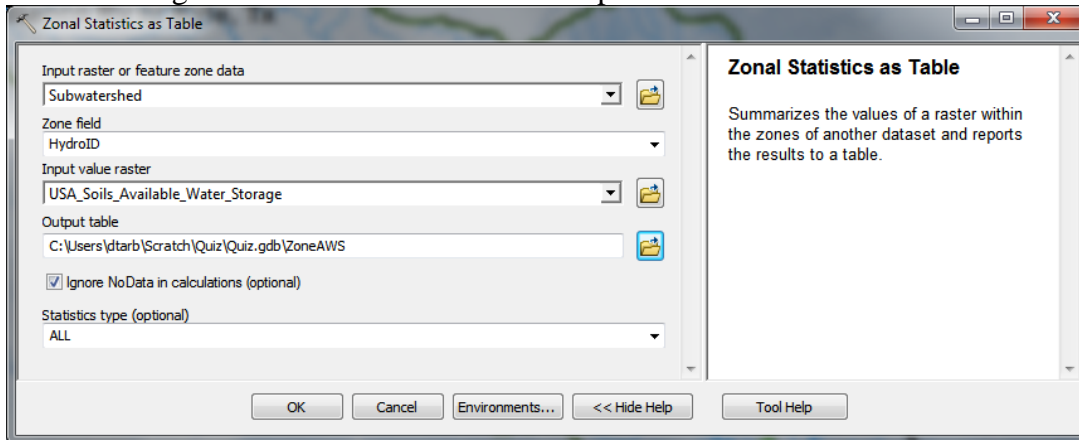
Zonal Statistics as Table

Input raster or feature zone data
Subwatershed
Zone field
HydroID
Input value raster
USA_Soils_Available_Water_Storage
Output table
C:\Users\dtarb\Scratch\Quiz\Quiz.gdb\ZoneAWS
Ignore NoData in calculations (optional)
Statistics type (optional)
ALL

Zonal Statistics as Table

Summarizes the values of a raster within the zones of another dataset and reports the results to a table.

OK Cancel Environments... << Hide Help Tool Help